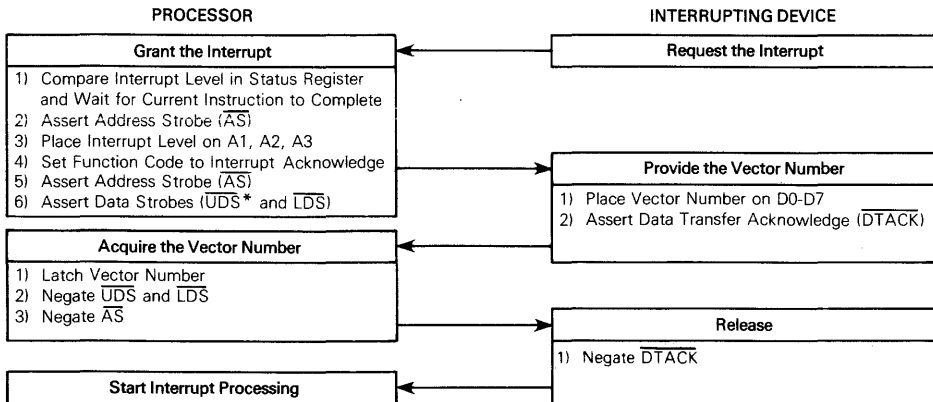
PROCESSOR

INTERRUPTING DEVICE

Grant the Interrupt

1) Compare Interrupt Level in Status Register and Wait for Current Instruction to Complete
2) Assert Address Strobe ($\overline{AS}$)
3) Place Interrupt Level on A1, A2, A3
4) Set Function Code to Interrupt Acknowledge
5) Assert Address Strobe $\overline{AS}$)
6) Assert Data Strobes ($\overline{UDS}$* and $\overline{LDS}$)

Request the Interrupt

Provide the Vector Number

1) Place Vector Number on D0-D7
2) Assert Data Transfer Acknowledge ($\overline{DTACK}$)

Acquire the Vector Number

1) Latch Vector Number
2) Negate $\overline{UDS}$ and $\overline{LDS}$
3) Negate $\overline{AS}$

Release

1) Negate $\overline{DTACK}$

Start Interrupt Processing